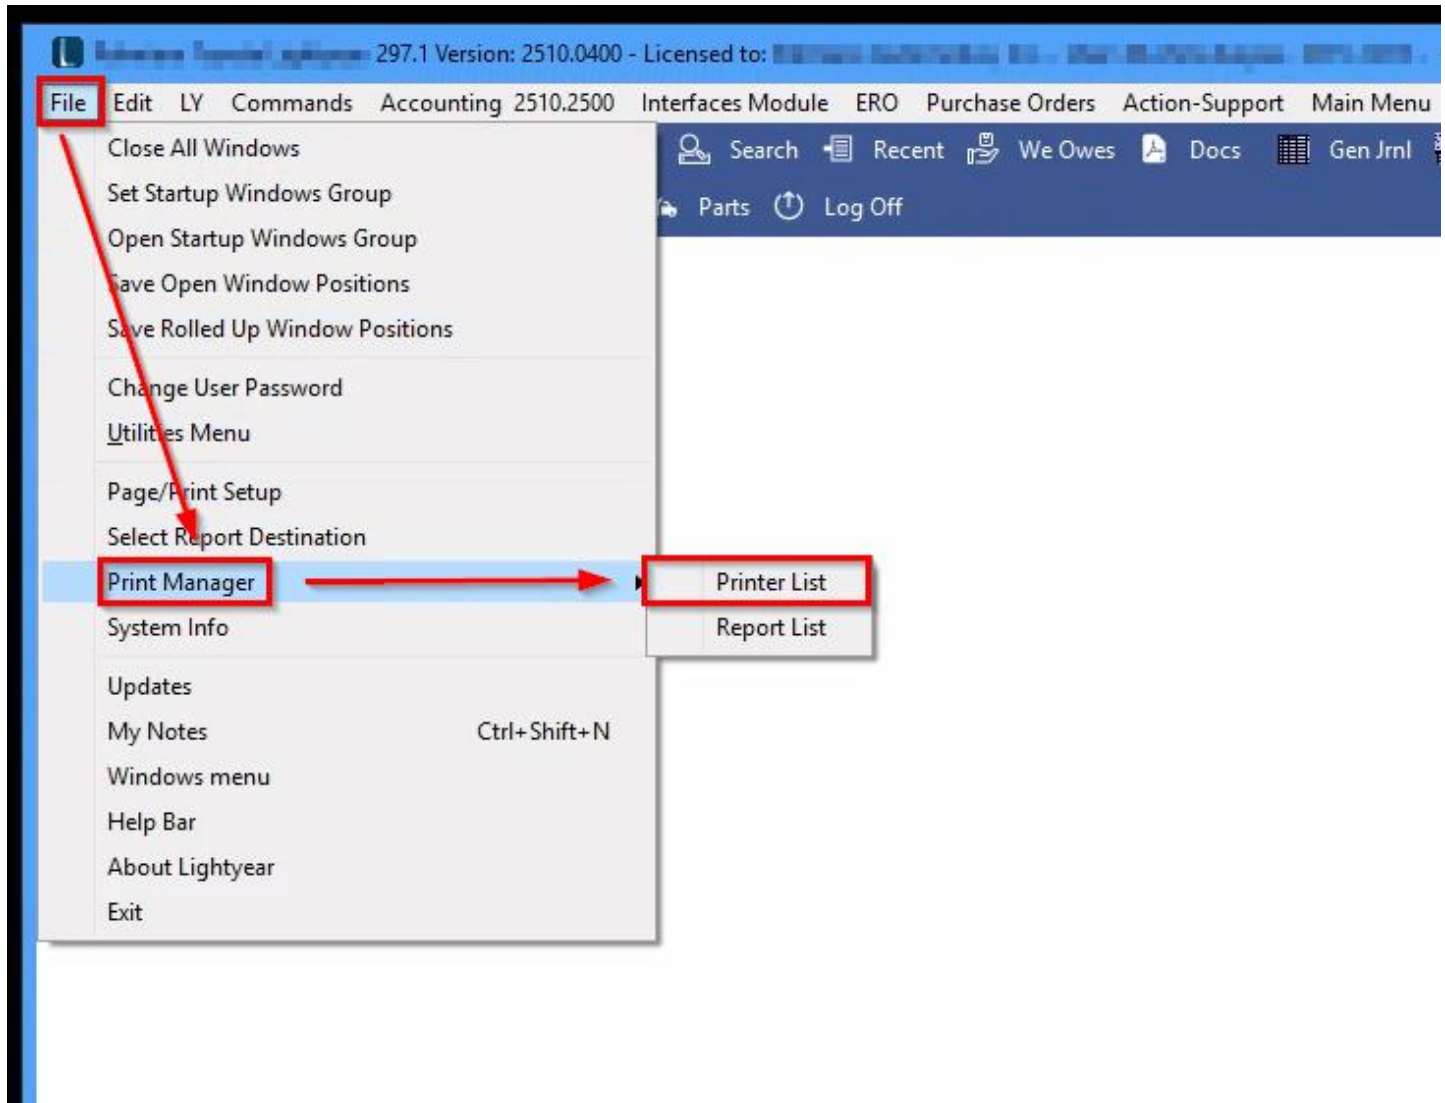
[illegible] 297.1 Version: 2510.0400 - Licensed to: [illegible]

File Edit LY Commands Accounting 2510.2500 Interfaces Module ERO Purchase Orders Action-Support Main Menu

Search Recent We Owes Docs Gen Jrnl
Parts Log Off

Close All Windows
Set Startup Windows Group
Open Startup Windows Group
Save Open Window Positions
Save Rolled Up Window Positions
Change User Password
Utilities Menu
Page/Print Setup
Select Report Destination
Print Manager
System Info
Updates
My Notes Ctrl+Shift+N
Windows menu
Help Bar
About Lightyear
Exit

Printer List
Report List